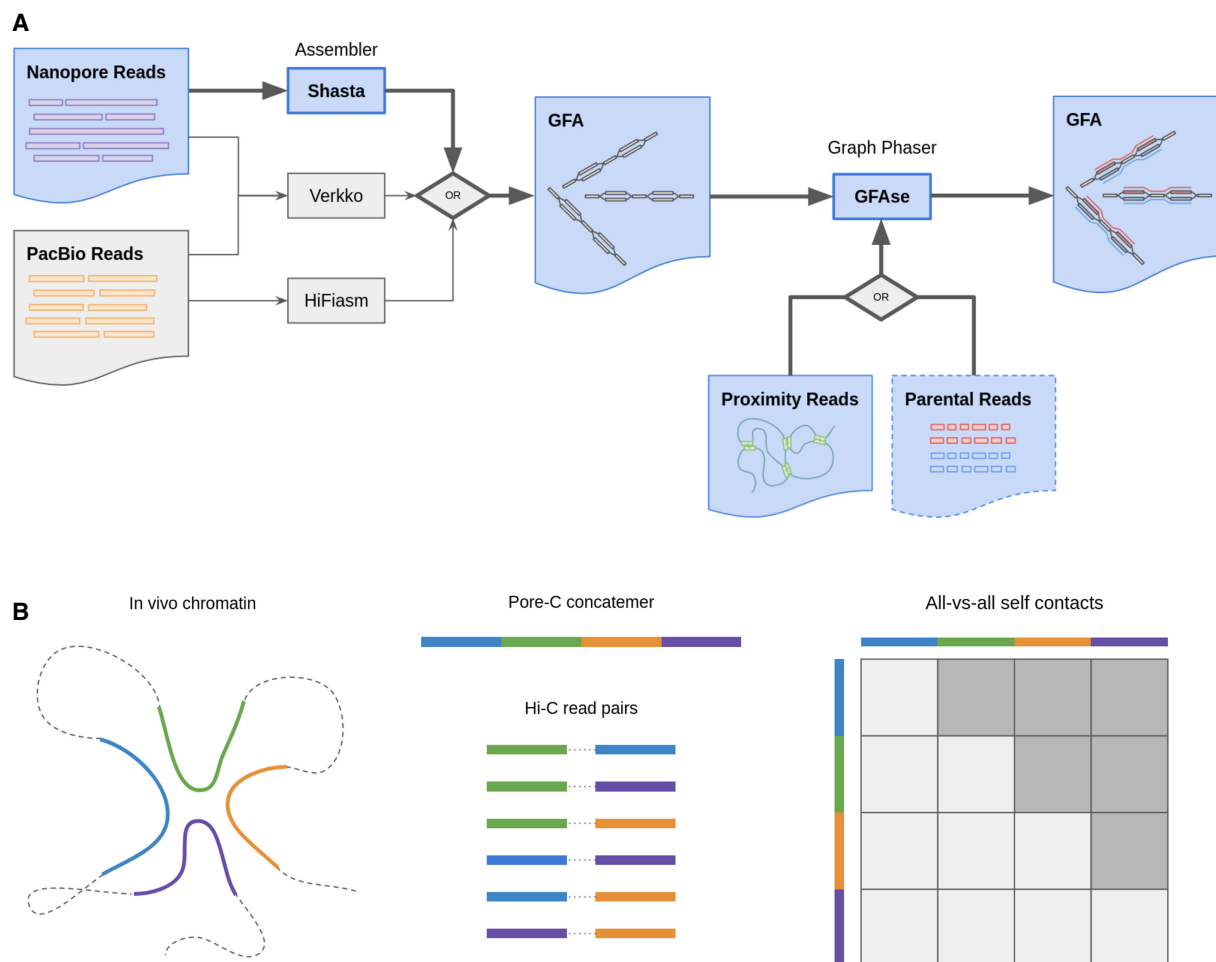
A

Nanopore Reads

Assembler

Shasta

Verkko

OR

HiFiasm

PacBio Reads

GFA

Graph Phaser

GFAse

GFA

OR

Proximity Reads

Parental Reads

B

In vivo chromatin

Pore-C concatemer

Hi-C read pairs

All-vs-all self contacts